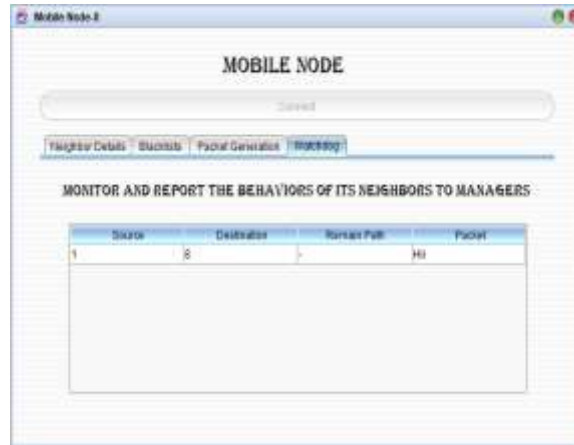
Mobile Node 8

MOBILE NODE

Saved

Neighbor Details | Blacklists | Packet Generation | Watchdog

MONITOR AND REPORT THE BEHAVIORS OF ITS NEIGHBORS TO MANAGERS

| Source | Destination | Remain Path | Packet |
|---|---|---|---|
| 1 | 8 | - | Hii |